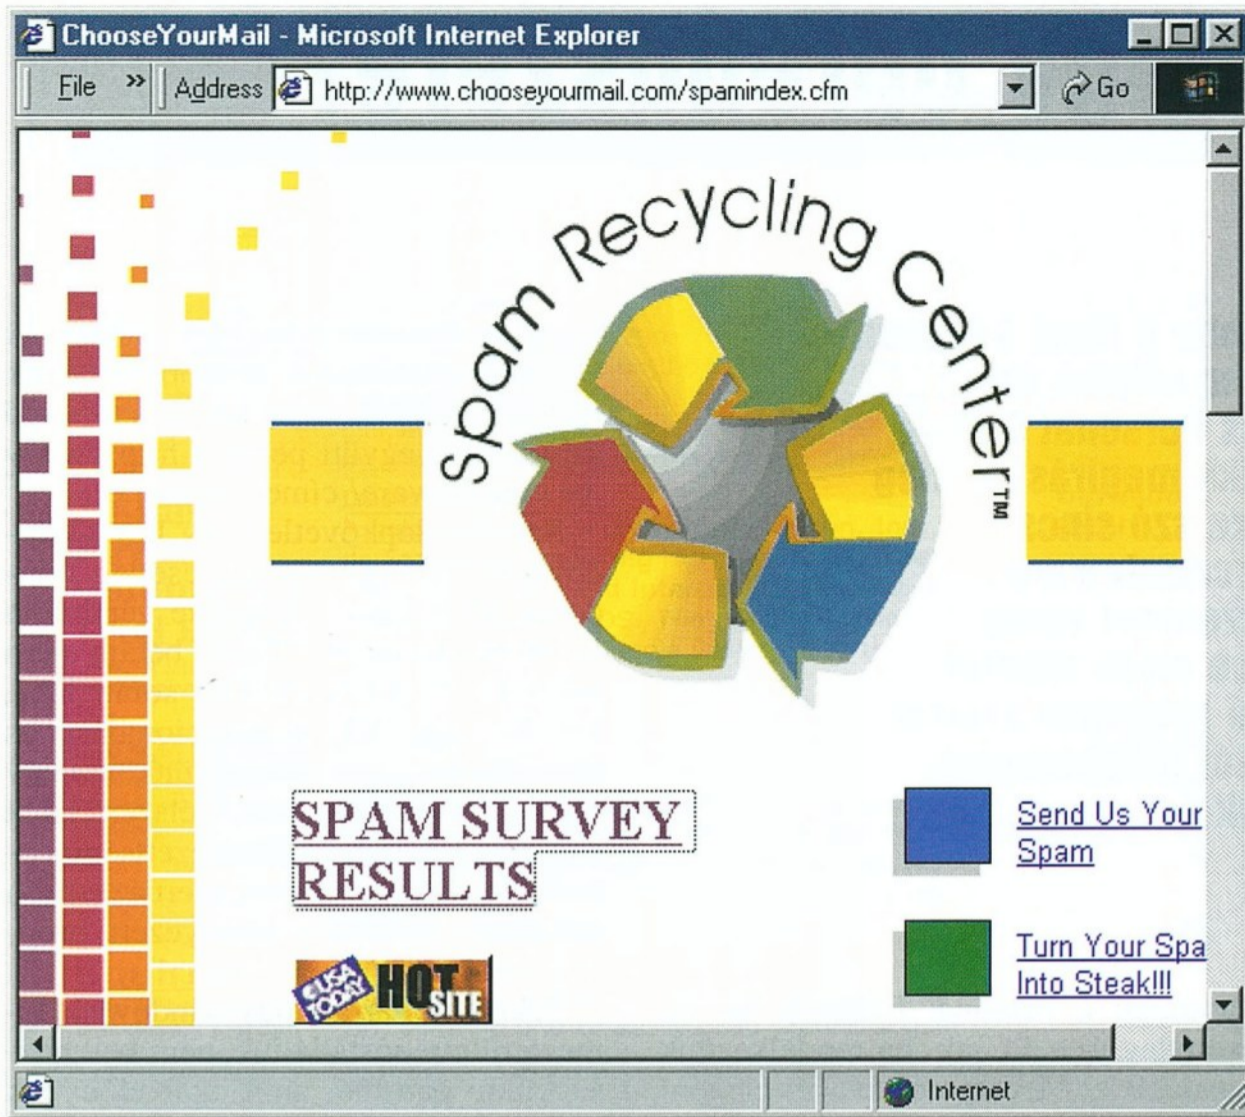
ChooseYourMail - Microsoft Internet Explorer

File » Address http://www.chooseyourmail.com/spamindex.cfm Go

Spam Recycling Center™

SPAM SURVEY RESULTS

USA TODAY HOT SITE

Send Us Your Spam

Turn Your Spa Into Steak!!!

Internet